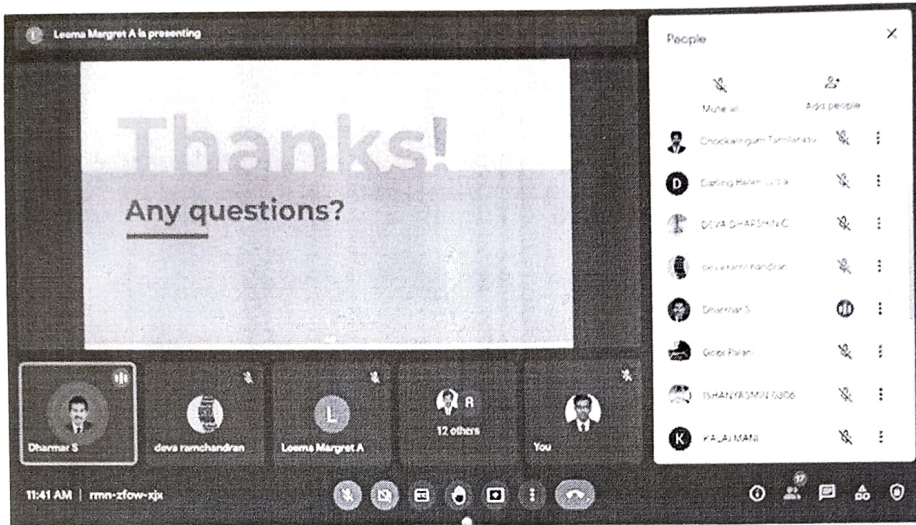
Leema Margret A is presenting

Thanks!

Any questions?

Dharmar S

deva ramchandran

Leema Margret A

R

12 others

You

11:41 AM | rmn-zfow-xjx

People

Mute all

Add people

Chockalingam Tamilarasu

Darling Helen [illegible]

DEVA DHARSHINI C

deva ramchandran

Dharmar S

Gobi Palani

ISHANYASMIN 0306

KALAIMANI

17